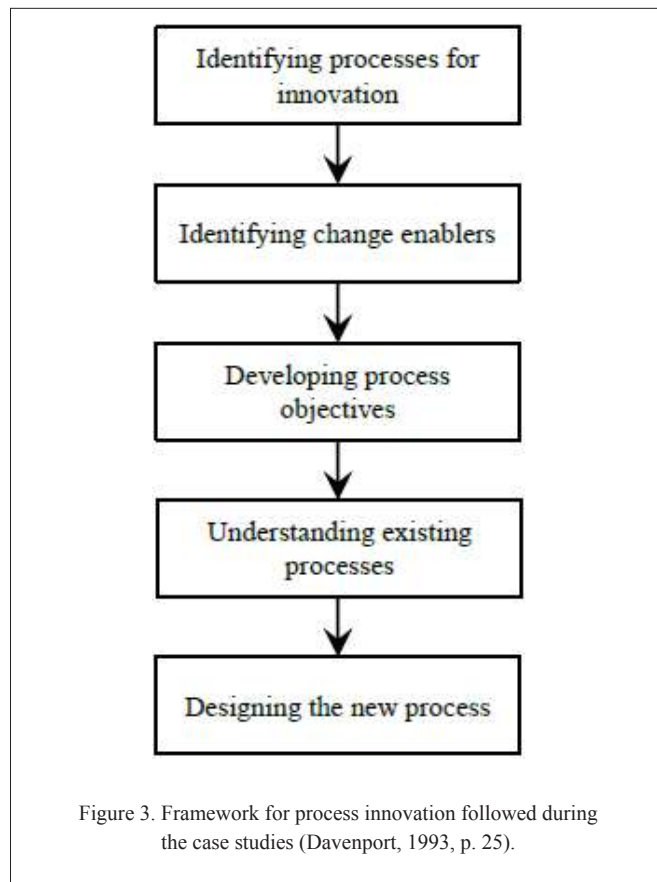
Identifying processes for innovation

Identifying change enablers

Developing process objectives

Understanding existing processes

Designing the new process

Figure 3. Framework for process innovation followed during the case studies (Davenport, 1993, p. 25).